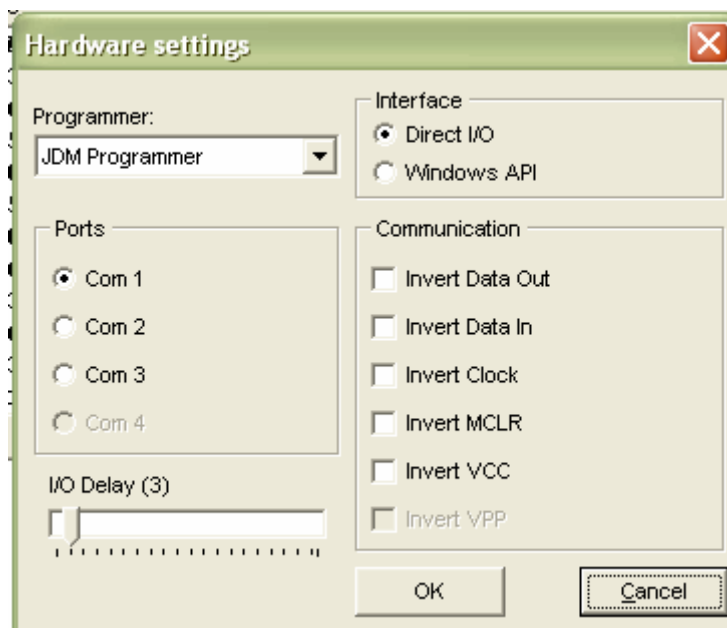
Hardware settings

Programmer:
JDM Programmer

Interface
Direct I/O
Windows API

Ports
Com 1
Com 2
Com 3
Com 4

Communication
Invert Data Out
Invert Data In
Invert Clock
Invert MCLR
Invert VCC
Invert VPP

I/O Delay (3)

OK
Cancel